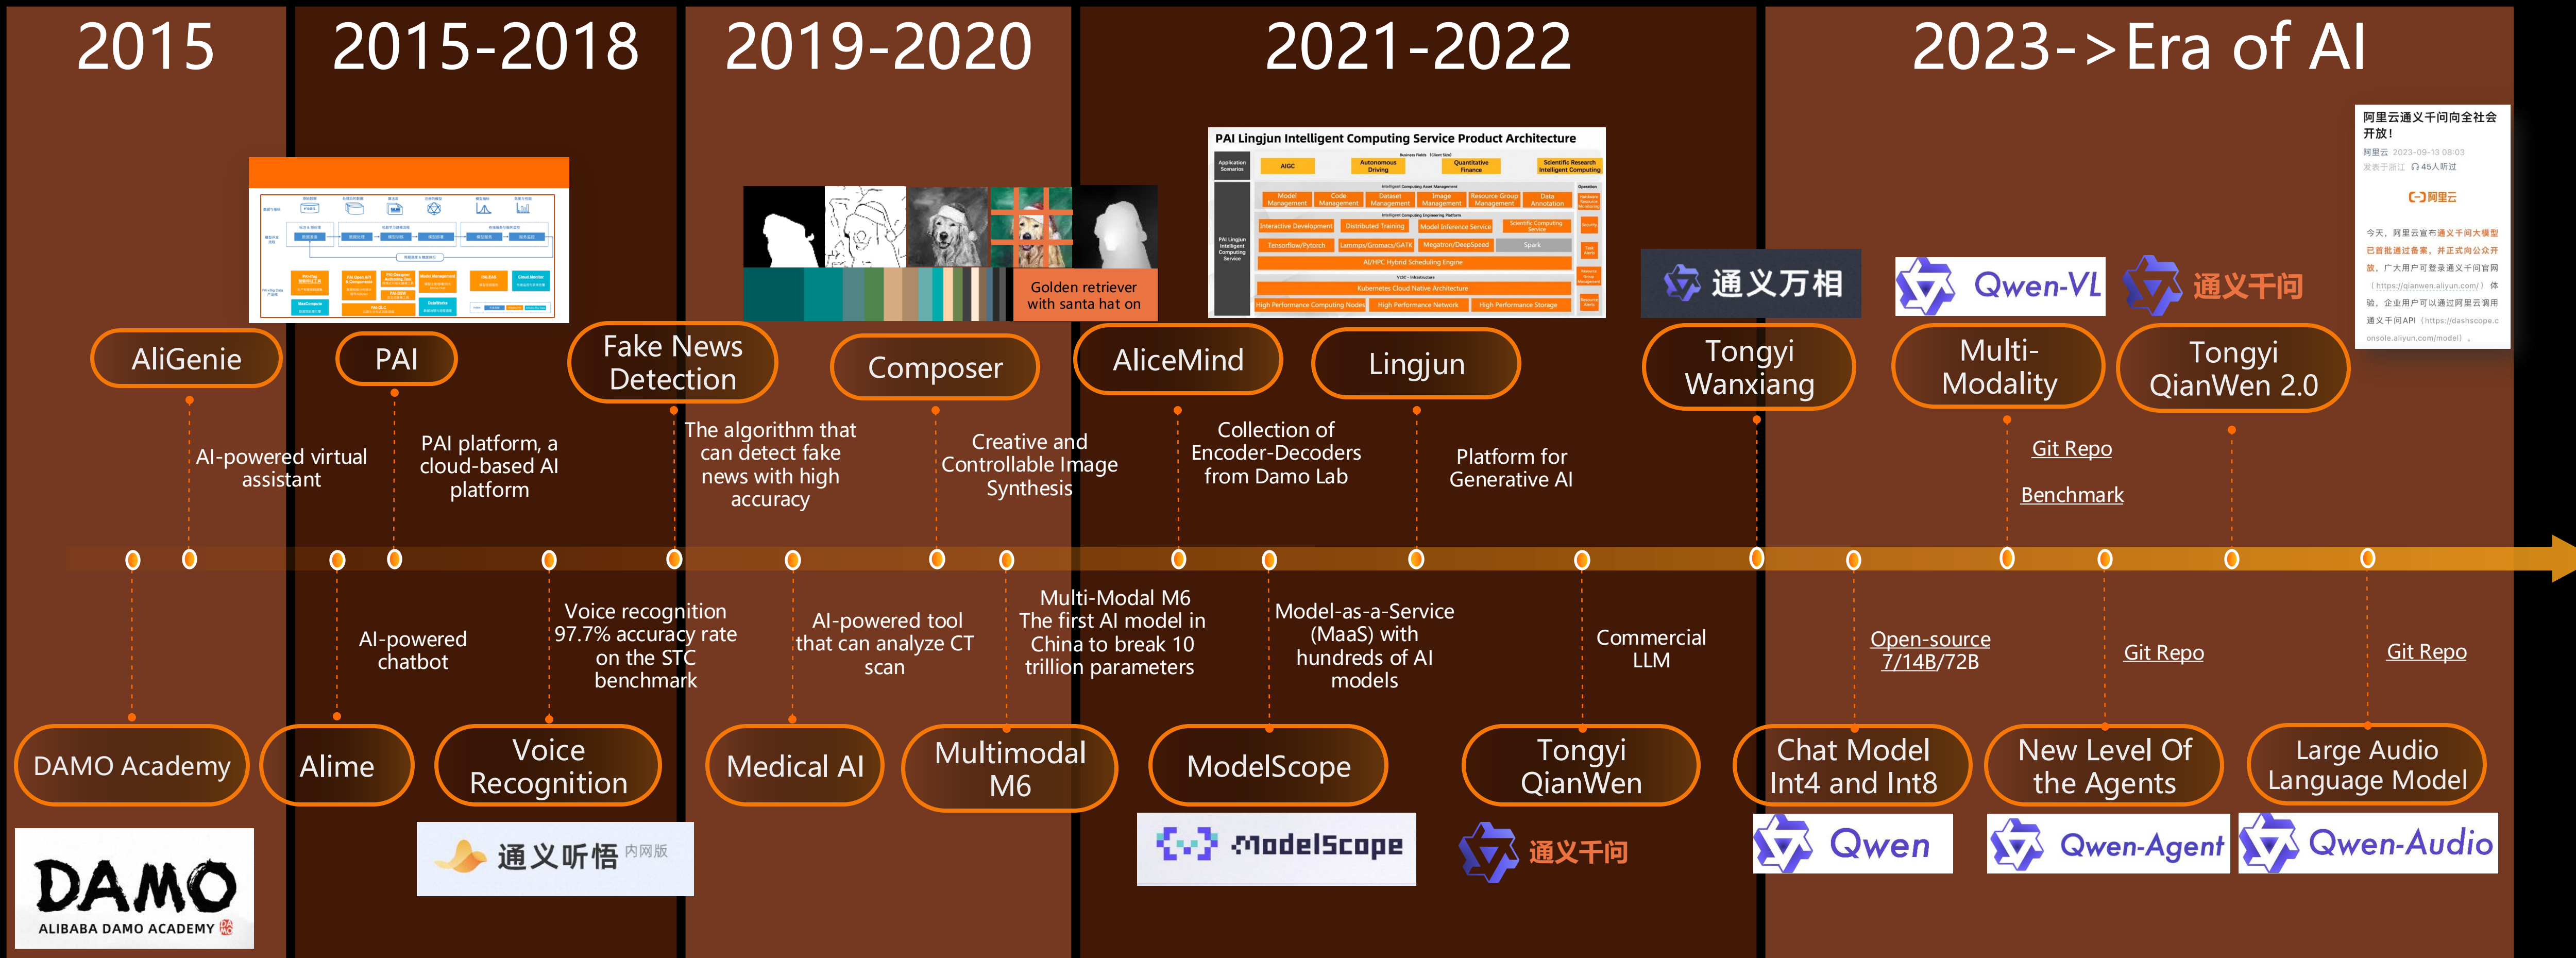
2015

2015-2018

2019-2020

2021-2022

2023->Era of AI

AliGenie

AI-powered virtual assistant

PAI

PAI platform, a cloud-based AI platform

Fake News Detection

The algorithm that can detect fake news with high accuracy

Golden retriever with santa hat on

Composer

Creative and Controllable Image Synthesis

PAI Lingjun Intelligent Computing Service Product Architecture

AliceMind

Collection of Encoder-Decoders from Damo Lab

Lingjun

Platform for Generative AI

通义万相

Tongyi Wanxiang

Qwen-VL

Multi-Modality

Git Repo

Benchmark

通义千问

Tongyi QianWen 2.0

阿里云通义千问向全社会开放！

AI-powered chatbot

Voice recognition 97.7% accuracy rate on the STC benchmark

AI-powered tool that can analyze CT scan

Multi-Modal M6 The first AI model in China to break 10 trillion parameters

Model-as-a-Service (MaaS) with hundreds of AI models

Commercial LLM

Open-source 7/14B/72B

Git Repo

Git Repo

DAMO Academy

Alime

Voice Recognition

Medical AI

Multimodal M6

ModelScope

Tongyi QianWen

Chat Model Int4 and Int8

New Level Of the Agents

Large Audio Language Model

DAMO
ALIBABA DAMO ACADEMY

通义听悟 内网版

ModelScope

通义千问

Qwen

Qwen-Agent

Qwen-Audio